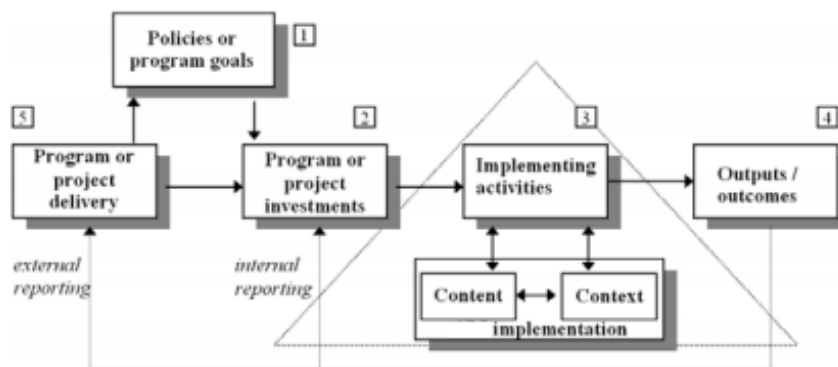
Policies or program goals

1

5

2

3

4

Program or project delivery

Program or project investments

Implementing activities

Outputs / outcomes

external reporting

internal reporting

Content

Context

implementation